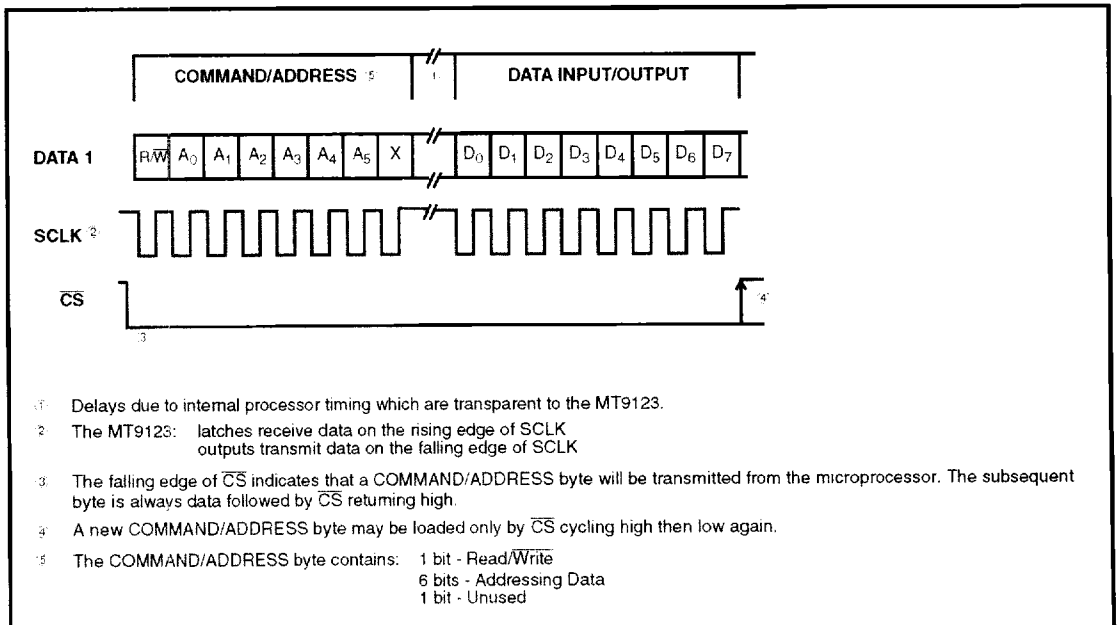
COMMAND/ADDRESS (5)

(1)

DATA INPUT/OUTPUT

DATA 1

$R/\overline{W}$ $A_0$ $A_1$ $A_2$ $A_3$ $A_4$ $A_5$ X $D_0$ $D_1$ $D_2$ $D_3$ $D_4$ $D_5$ $D_6$ $D_7$

SCLK (2)

$\overline{CS}$

(4)

(3)

(1) Delays due to internal processor timing which are transparent to the MT9123.

(2) The MT9123: latches receive data on the rising edge of SCLK
outputs transmit data on the falling edge of SCLK

(3) The falling edge of $\overline{CS}$ indicates that a COMMAND/ADDRESS byte will be transmitted from the microprocessor. The subsequent byte is always data followed by $\overline{CS}$ returning high.

(4) A new COMMAND/ADDRESS byte may be loaded only by $\overline{CS}$ cycling high then low again.

(5) The COMMAND/ADDRESS byte contains: 1 bit - Read/$\overline{\text{Write}}$
6 bits - Addressing Data
1 bit - Unused